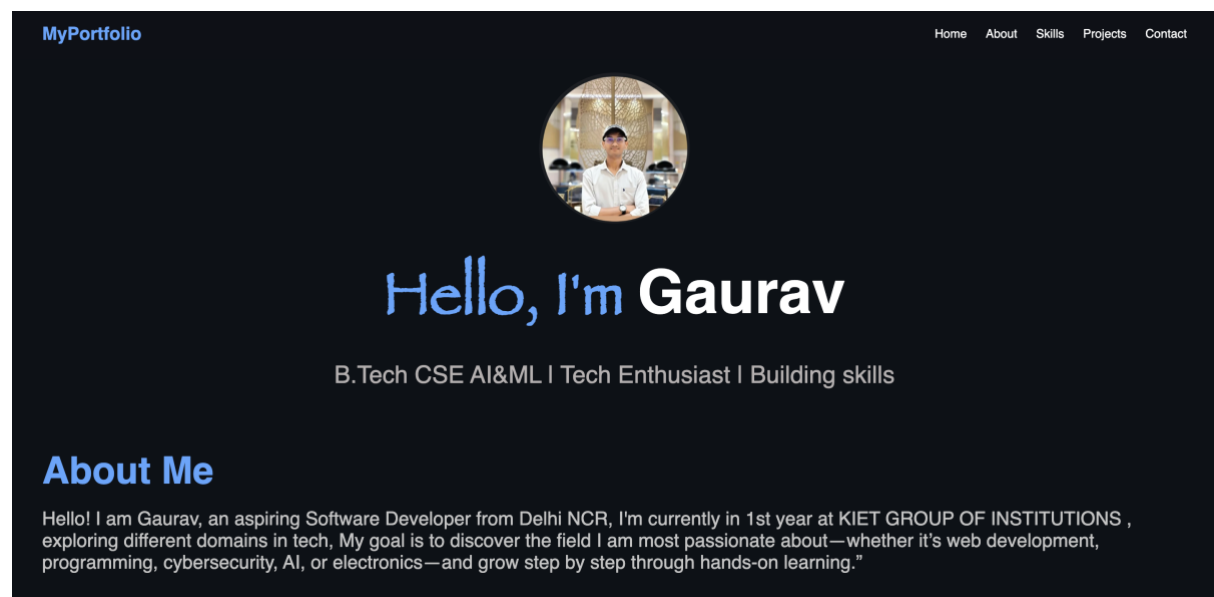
MyPortfolio

Home About Skills Projects Contact

Hello, I'm Gaurav

B.Tech CSE AI&ML | Tech Enthusiast | Building skills

About Me

Hello! I am Gaurav, an aspiring Software Developer from Delhi NCR, I'm currently in 1st year at KIET GROUP OF INSTITUTIONS , exploring different domains in tech, My goal is to discover the field I am most passionate about—whether it's web development, programming, cybersecurity, AI, or electronics—and grow step by step through hands-on learning."